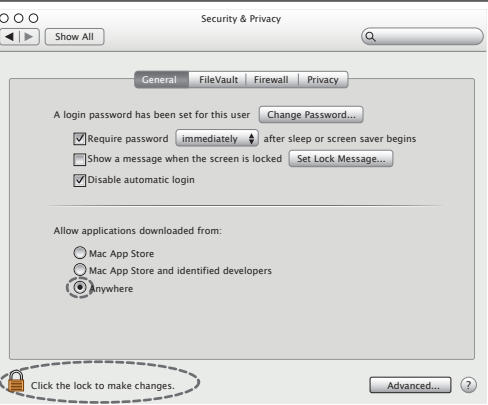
Security & Privacy

Show All

General | FileVault | Firewall | Privacy

A login password has been set for this user Change Password...

Require password immediately after sleep or screen saver begins

Show a message when the screen is locked Set Lock Message...

Disable automatic login

Allow applications downloaded from:

Mac App Store

Mac App Store and identified developers

Anywhere

Click the lock to make changes.

Advanced...

?